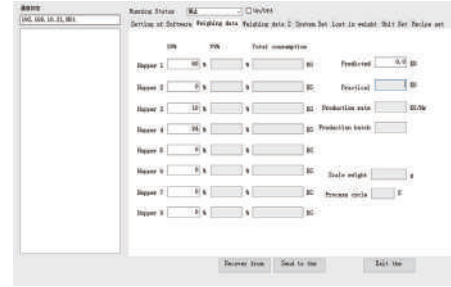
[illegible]
192.168.10.21,001

Running Status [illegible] On/Off

Setting of Software Weighing data Weighing data 2 System Set Lost in weight Unit Set Recipe set

| | SP% | PV% | Total consumption |
|---|---|---|---|
| Hopper 1 | 60 % | % | KG |
| Hopper 2 | 0 % | % | KG |
| Hopper 3 | 10 % | % | KG |
| Hopper 4 | 30 % | % | KG |
| Hopper 5 | 0 % | % | KG |
| Hopper 6 | 0 % | % | KG |
| Hopper 7 | 0 % | % | KG |
| Hopper 8 | 0 % | % | KG |

Predicted 0.0 KG

Practical KG

Production rate KG/Hr

Production batch

Scale weight g

Process cycle S

Recover from Send to the Exit the